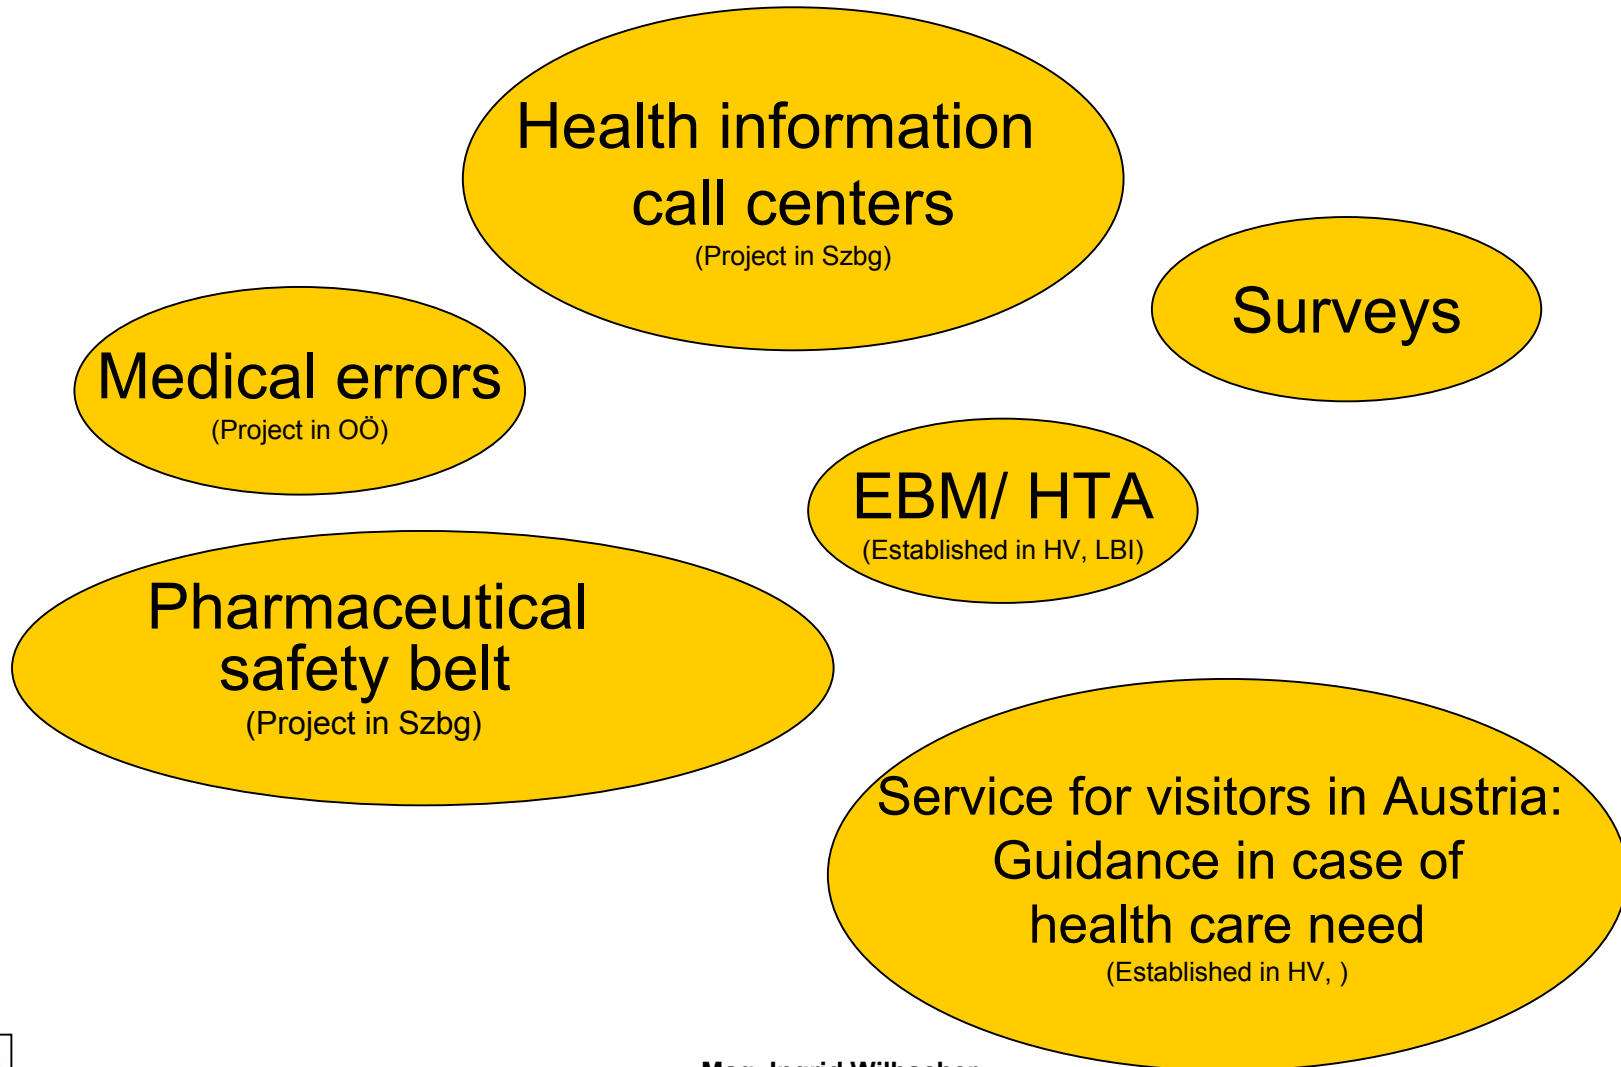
Health information call centers
(Project in Szbg)

Surveys

Medical errors
(Project in OÖ)

EBM/ HTA
(Established in HV, LBI)

Pharmaceutical safety belt
(Project in Szbg)

Service for visitors in Austria: Guidance in case of health care need
(Established in HV, )

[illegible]